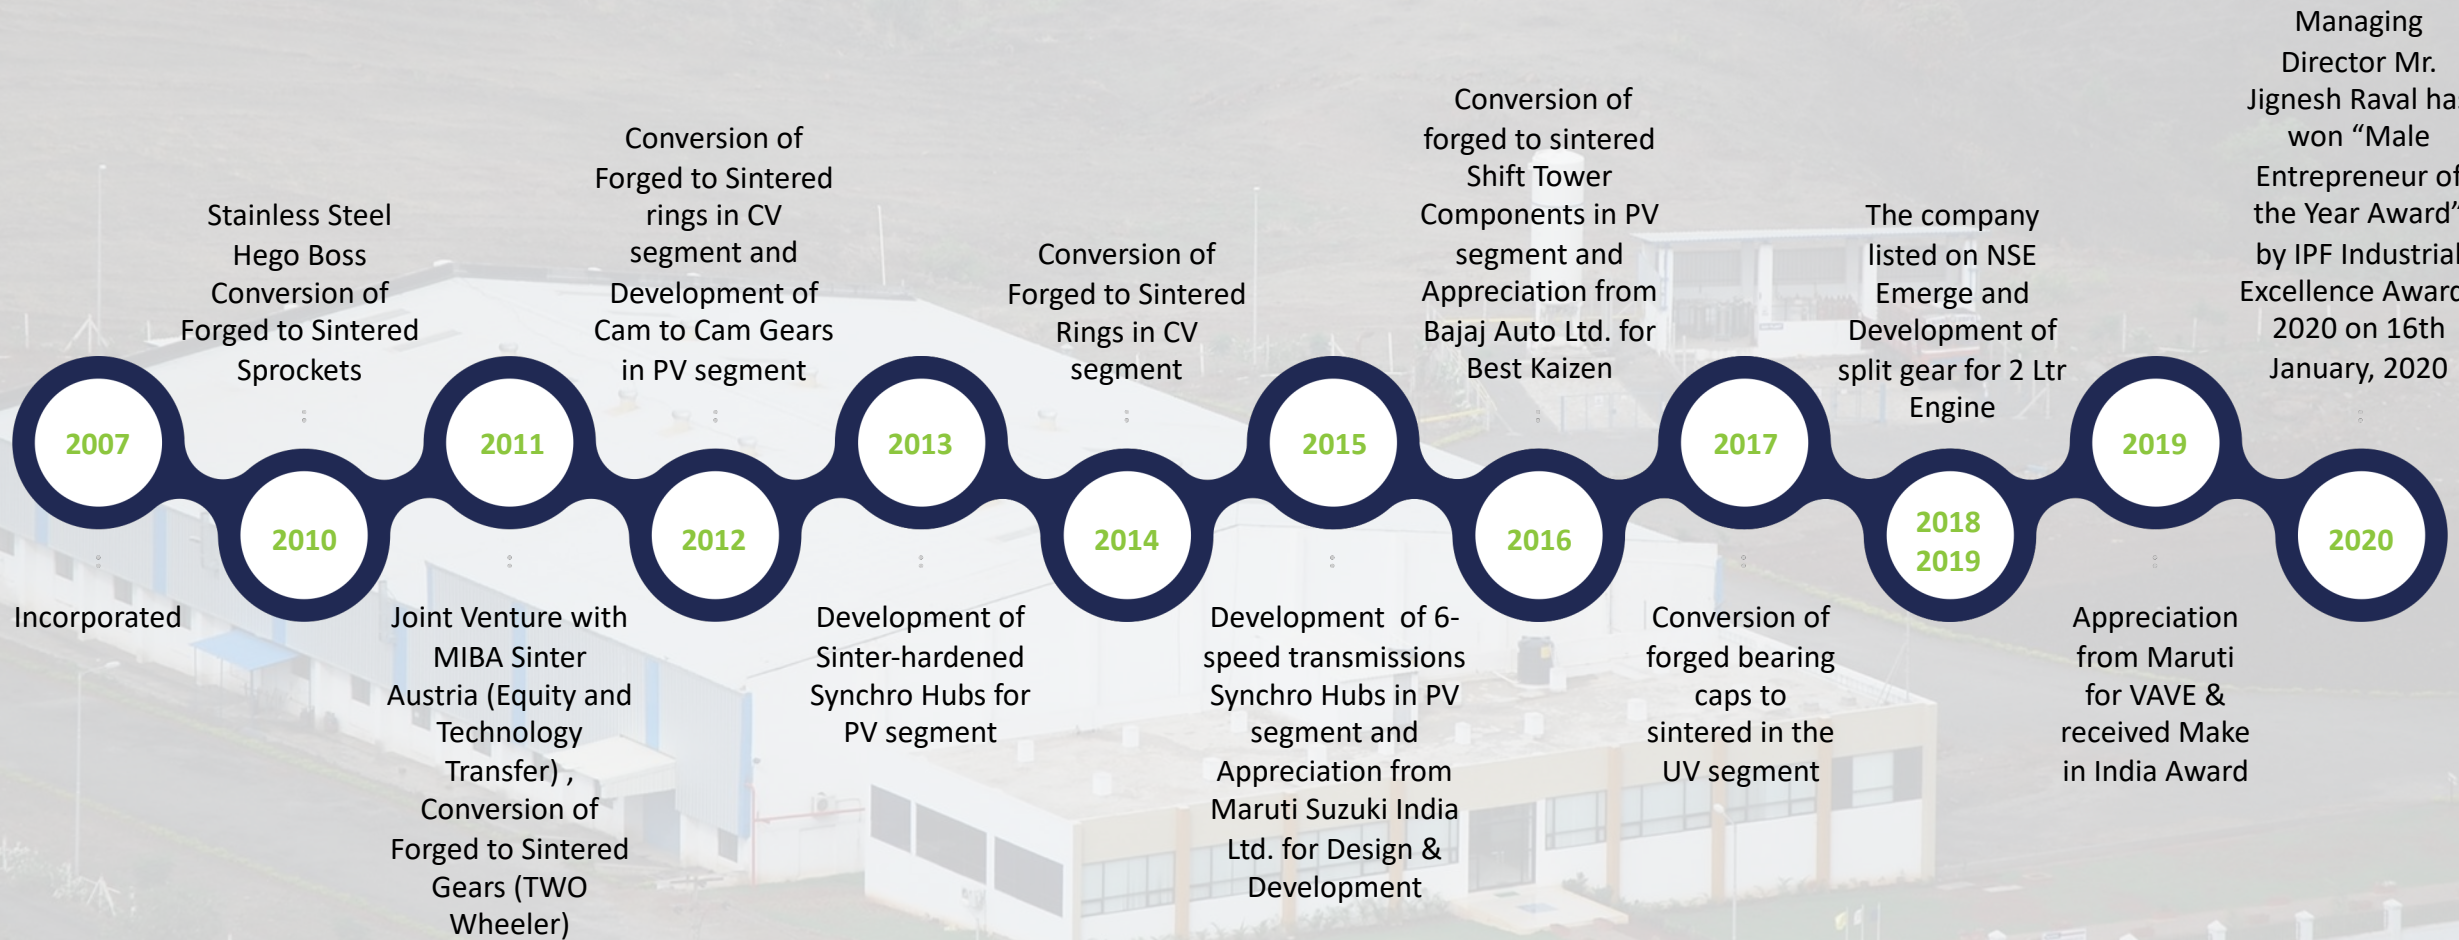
Stainless Steel Hego Boss Conversion of Forged to Sintered Sprockets

Conversion of Forged to Sintered rings in CV segment and Development of Cam to Cam Gears in PV segment

Conversion of Forged to Sintered Rings in CV segment

Conversion of forged to sintered Shift Tower Components in PV segment and Appreciation from Bajaj Auto Ltd. for Best Kaizen

The company listed on NSE Emerge and Development of split gear for 2 Ltr Engine

Managing Director Mr. Jignesh Raval ha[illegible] won “Male Entrepreneur o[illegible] the Year Award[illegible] by IPF Industria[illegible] Excellence Awar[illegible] 2020 on 16th January, 2020

2007

2010

2011

2012

2013

2014

2015

2016

2017

2018 2019

2019

2020

Incorporated

Joint Venture with MIBA Sinter Austria (Equity and Technology Transfer) , Conversion of Forged to Sintered Gears (TWO Wheeler)

Development of Sinter-hardened Synchro Hubs for PV segment

Development of 6-speed transmissions Synchro Hubs in PV segment and Appreciation from Maruti Suzuki India Ltd. for Design & Development

Conversion of forged bearing caps to sintered in the UV segment

Appreciation from Maruti for VAVE & received Make in India Award